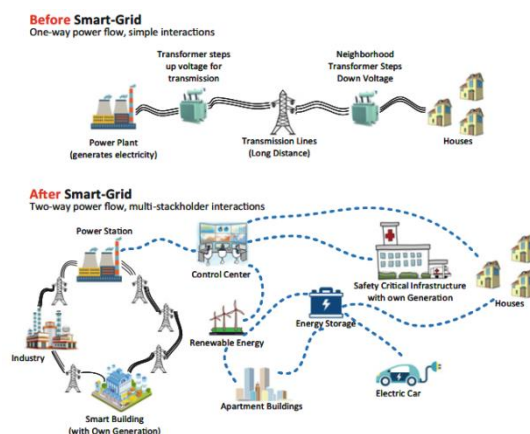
Before Smart-Grid
One-way power flow, simple interactions

Transformer steps up voltage for transmission

Neighborhood Transformer Steps Down Voltage

Power Plant (generates electricity)

Transmission Lines (Long Distance)

Houses

After Smart-Grid
Two-way power flow, multi-stackholder interactions

Power Station

Control Center

Safety Critical Infrastructure with own Generation

Houses

Industry

Renewable Energy

Energy Storage

Smart Building (with Own Generation)

Apartment Buildings

Electric Car